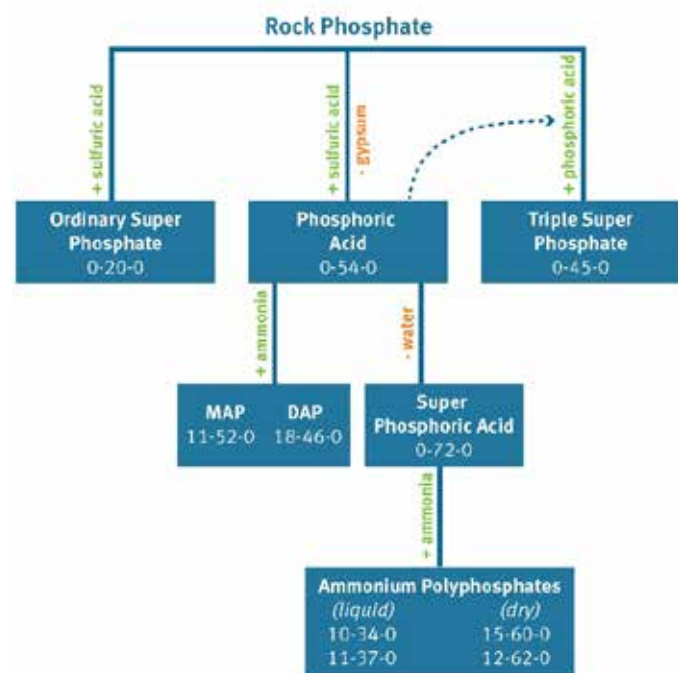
Rock Phosphate

+ sulfuric acid

+ sulfuric acid

- gypsum

+ phosphoric acid

Ordinary Super Phosphate
0-20-0

Phosphoric Acid
0-54-0

Triple Super Phosphate
0-45-0

+ ammonia

- water

MAP
11-52-0

DAP
18-46-0

Super Phosphoric Acid
0-72-0

+ ammonia

Ammonium Polyphosphates

| (liquid) | (dry) |
|---|---|
| 10-34-0 | 15-60-0 |
| 11-37-0 | 12-62-0 |